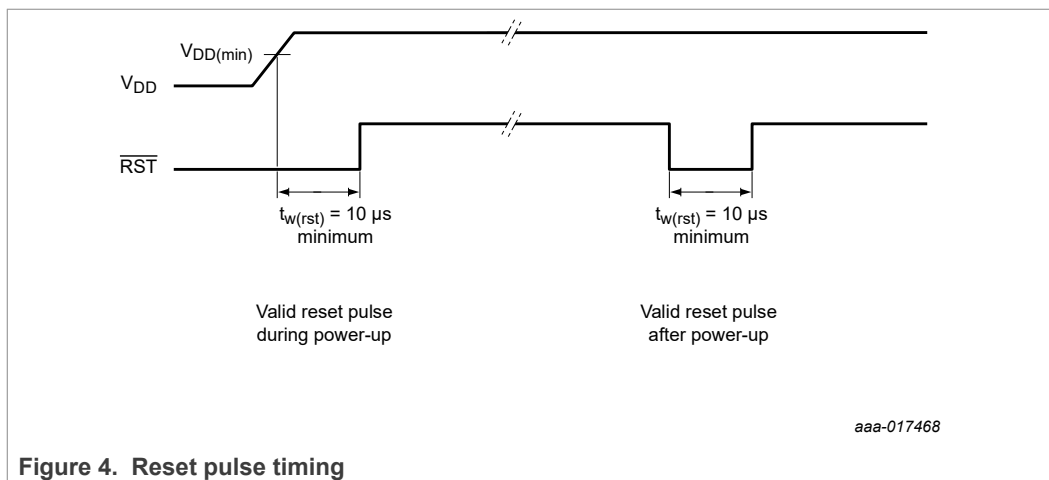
$V_{DD(min)}$

$V_{DD}$

$\overline{RST}$

$t_{w(rst)}$ = 10 μs minimum

$t_{w(rst)}$ = 10 μs minimum

Valid reset pulse during power-up

Valid reset pulse after power-up

aaa-017468

**Figure 4. Reset pulse timing**